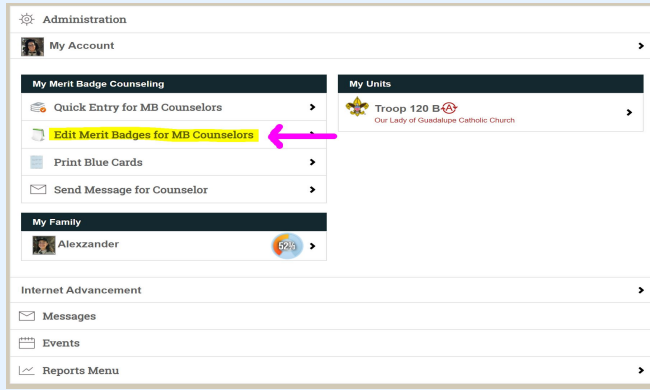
Administration

My Account

My Merit Badge Counseling

Quick Entry for MB Counselors

Edit Merit Badges for MB Counselors

Print Blue Cards

Send Message for Counselor

My Units

Troop 120 B

Our Lady of Guadalupe Catholic Church

My Family

Alexzander

52%

Internet Advancement

Messages

Events

Reports Menu